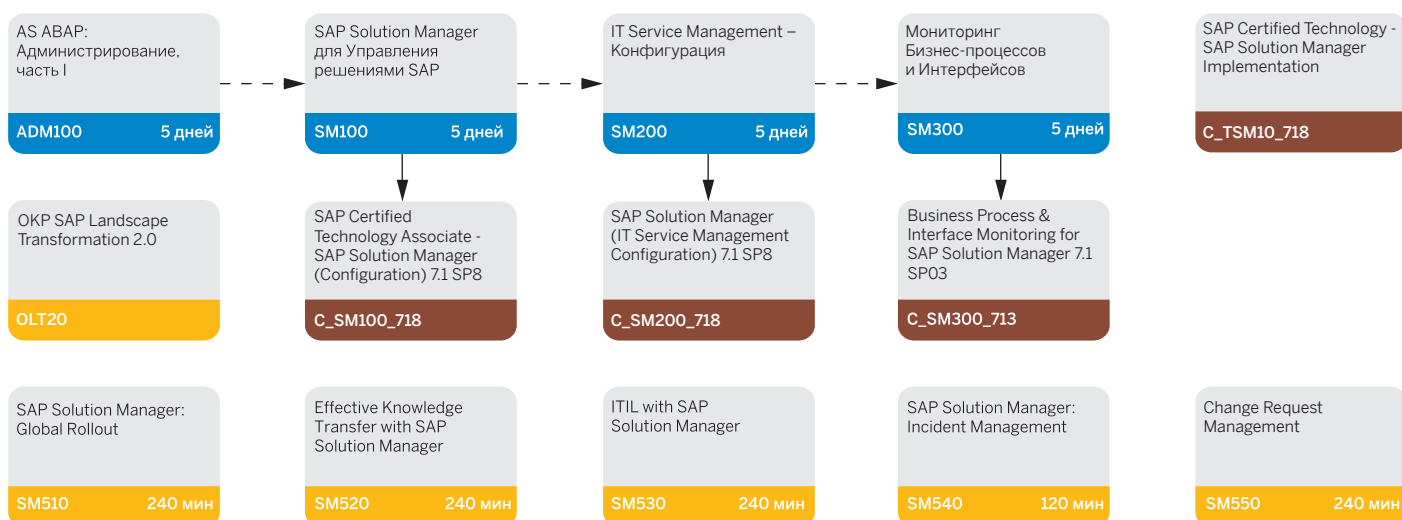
AS ABAP: Администрирование, часть I
ADM100 5 дней

SAP Solution Manager для Управления решениями SAP
SM100 5 дней

IT Service Management – Конфигурация
SM200 5 дней

Мониторинг Бизнес-процессов и Интерфейсов
SM300 5 дней

SAP Certified Technology - SAP Solution Manager Implementation
C_TSM10_718

OKP SAP Landscape Transformation 2.0
OLT20

SAP Certified Technology Associate - SAP Solution Manager (Configuration) 7.1 SP8
C_SM100_718

SAP Solution Manager (IT Service Management Configuration) 7.1 SP8
C_SM200_718

Business Process & Interface Monitoring for SAP Solution Manager 7.1 SP03
C_SM300_713

SAP Solution Manager: Global Rollout
SM510 240 мин

Effective Knowledge Transfer with SAP Solution Manager
SM520 240 мин

ITIL with SAP Solution Manager
SM530 240 мин

SAP Solution Manager: Incident Management
SM540 120 мин

Change Request Management
SM550 240 мин